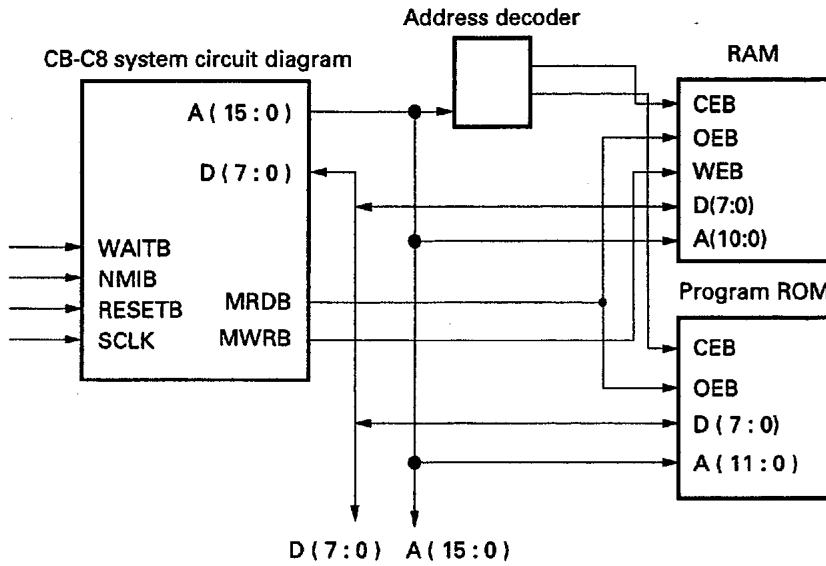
Address decoder

CB-C8 system circuit diagram

RAM

A ( 15 : 0 )

D ( 7 : 0 )

WAITB
NMIB
RESETB
SCLK

MRDB
MWRB

CEB
OEB
WEB
D(7:0)
A(10:0)

Program ROM

CEB
OEB
D ( 7 : 0 )
A ( 11 : 0 )

D ( 7 : 0 ) A ( 15 : 0 )